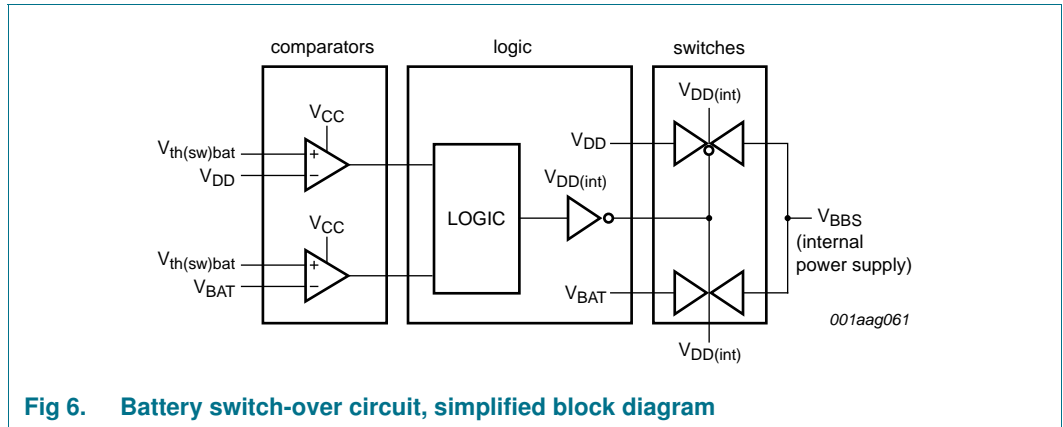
comparators

logic

switches

$V_{CC}$

$V_{th(sw)bat}$

+

−

$V_{DD}$

$V_{CC}$

$V_{th(sw)bat}$

+

−

$V_{BAT}$

LOGIC

$V_{DD(int)}$

$V_{DD}$

$V_{DD(int)}$

$V_{BAT}$

$V_{DD(int)}$

$V_{BBS}$ (internal power supply)

001aag061

Fig 6. Battery switch-over circuit, simplified block diagram